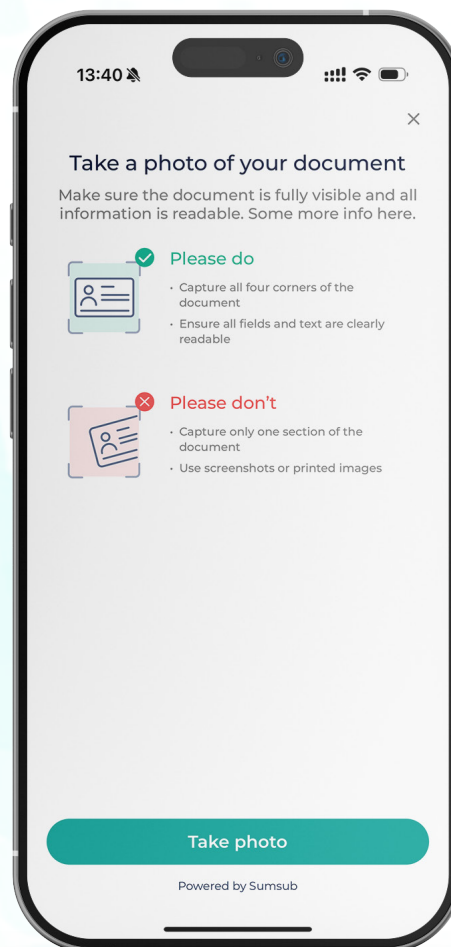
13:40

×

Take a photo of your document

Make sure the document is fully visible and all information is readable. Some more info here.

Please do

• Capture all four corners of the document

• Ensure all fields and text are clearly readable

Please don't

• Capture only one section of the document

• Use screenshots or printed images

Take photo

Powered by Sumsub